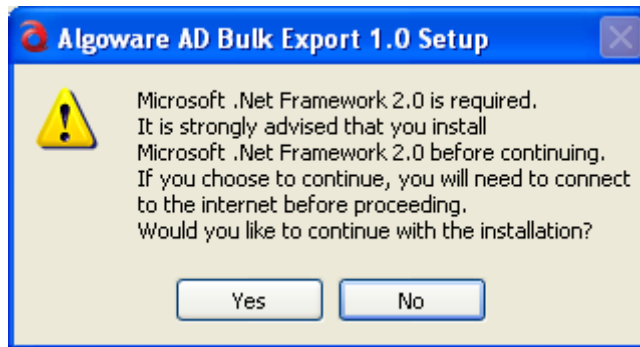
Algoware AD Bulk Export 1.0 Setup

Microsoft .Net Framework 2.0 is required.
It is strongly advised that you install Microsoft .Net Framework 2.0 before continuing.
If you choose to continue, you will need to connect to the internet before proceeding.
Would you like to continue with the installation?

Yes
No